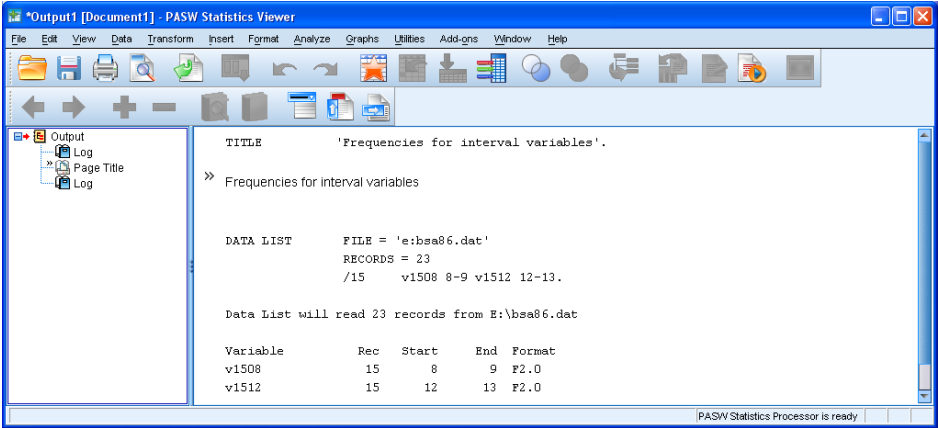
*Output1 [Document1] - PASW Statistics Viewer

File Edit View Data Transform Insert Format Analyze Graphs Utilities Add-ons Window Help

Output
Log
Page Title
Log

TITLE 'Frequencies for interval variables'.

» Frequencies for interval variables

DATA LIST FILE = 'e:bsa86.dat'
RECORDS = 23
/15 v1508 8-9 v1512 12-13.

Data List will read 23 records from E:\bsa86.dat

| Variable | Rec | Start | End | Format |
|---|---|---|---|---|
| v1508 | 15 | 8 | 9 | F2.0 |
| v1512 | 15 | 12 | 13 | F2.0 |

PASW Statistics Processor is ready